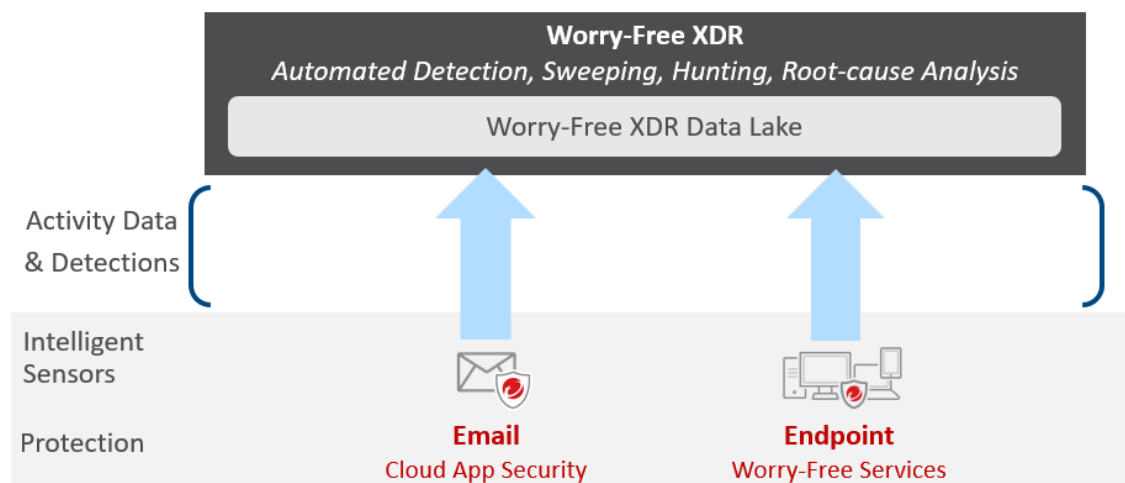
Worry-Free XDR
Automated Detection, Sweeping, Hunting, Root-cause Analysis

Worry-Free XDR Data Lake

Activity Data & Detections

Intelligent Sensors

Protection

Email
Cloud App Security

Endpoint
Worry-Free Services